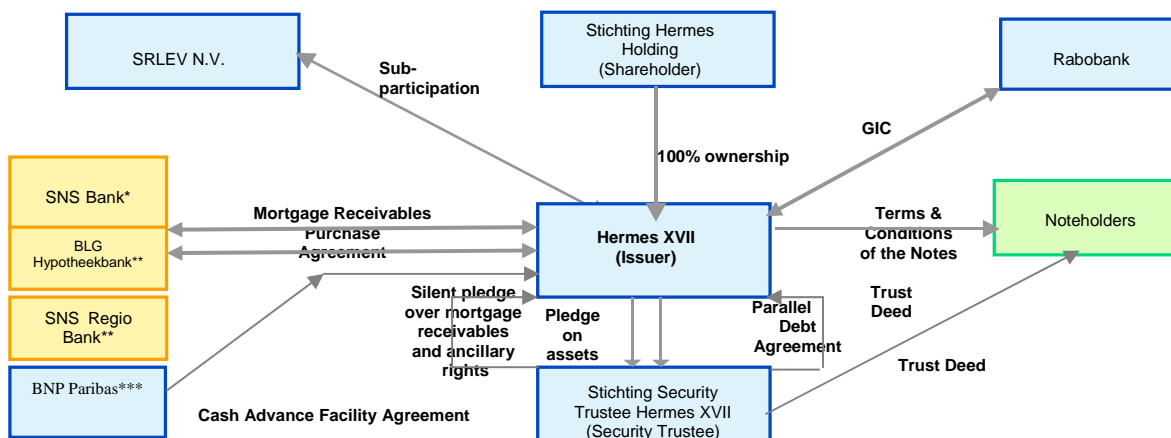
SRLEV N.V.

Stichting Hermes Holding (Shareholder)

Rabobank

Sub-participation

100% ownership

GIC

SNS Bank*

BLG Hypotheekbank**

SNS Regio Bank**

BNP Paribas***

Mortgage Receivables Purchase Agreement

Hermes XVII (Issuer)

Terms & Conditions of the Notes

Noteholders

Silent pledge over mortgage receivables and ancillary rights

Pledge on assets

Parallel Debt Agreement

Trust Deed

Trust Deed

Stichting Security Trustee Hermes XVII (Security Trustee)

Cash Advance Facility Agreement